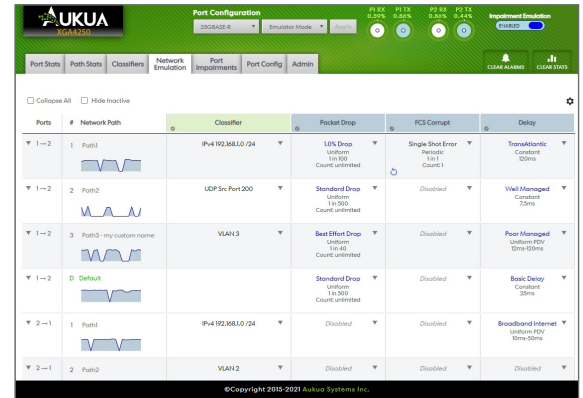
AUKUA
XGA4250

Port Configuration
25GBASE-R
Emulator Mode
Apply

P1 RX 0.09%
P1 TX 0.86%
P2 RX 0.86%
P2 TX 0.44%
0 0 0 0

Impairment Emulation
ENABLED

Port Stats | Path Stats | Classifiers | Network Emulation | Port Impairments | Port Config | Admin

CLEAR ALARMS
CLEAR STATS

Collapse All
Hide Inactive

| Ports | # | Network Path | Classifier | Packet Drop | FCS Corrupt | Delay |
|---|---|---|---|---|---|---|
| 1→2 | 1 | Path1 | IPv4 192.168.1.0 /24 | 1.0% Drop Uniform 1 in 100 Count: unlimited | Single Shot Error Periodic 1 in 1 Count: 1 | TransAtlantic Constant 120ms |
| 1→2 | 2 | Path2 | UDP Src Port 200 | Standard Drop Uniform 1 in 500 Count: unlimited | Disabled | Well Managed Constant 7.5ms |
| 1→2 | 3 | Path3 - my custom name | VLAN 3 | Best Effort Drop Uniform 1 in 40 Count: unlimited | Disabled | Poor Managed Uniform PDV 12ms-120ms |
| 1→2 | D | Default | | Standard Drop Uniform 1 in 500 Count: unlimited | Disabled | Basic Delay Constant 25ms |
| 2→1 | 1 | Path1 | IPv4 192.168.1.0 /24 | Disabled | Disabled | Broadband Internet Uniform PDV 10ms-50ms |
| 2→1 | 2 | Path2 | VLAN 2 | Disabled | Disabled | Disabled |

©Copyright 2015-2021 Aukua Systems Inc.